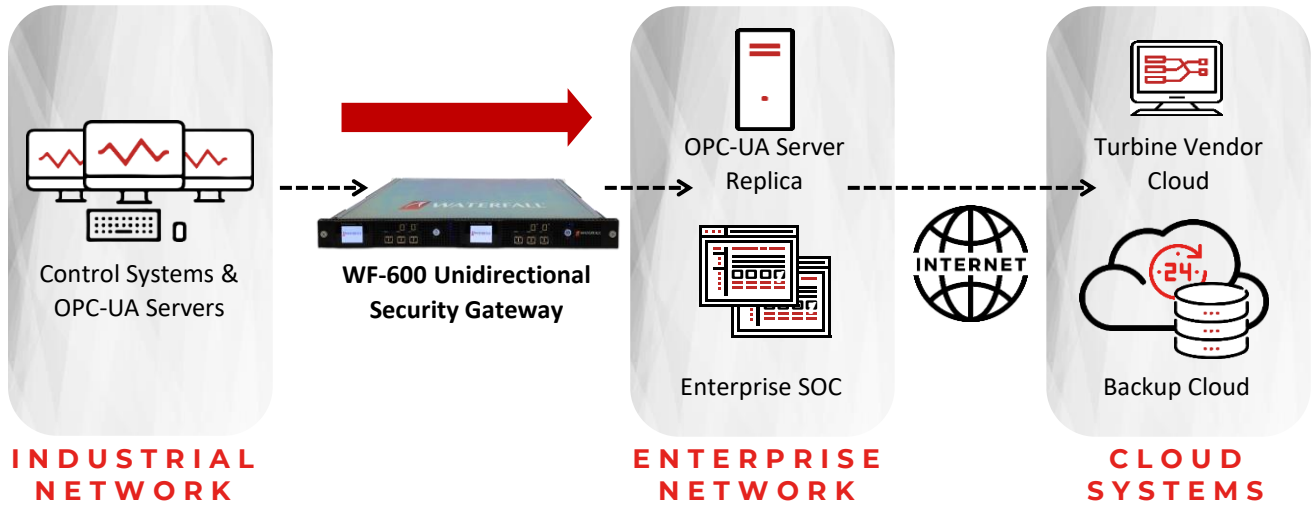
Control Systems & OPC-UA Servers

WATERFALL

WF-600 Unidirectional Security Gateway

OPC-UA Server Replica

Enterprise SOC

INTERNET

Turbine Vendor Cloud

24

Backup Cloud

INDUSTRIAL NETWORK

ENTERPRISE NETWORK

CLOUD SYSTEMS